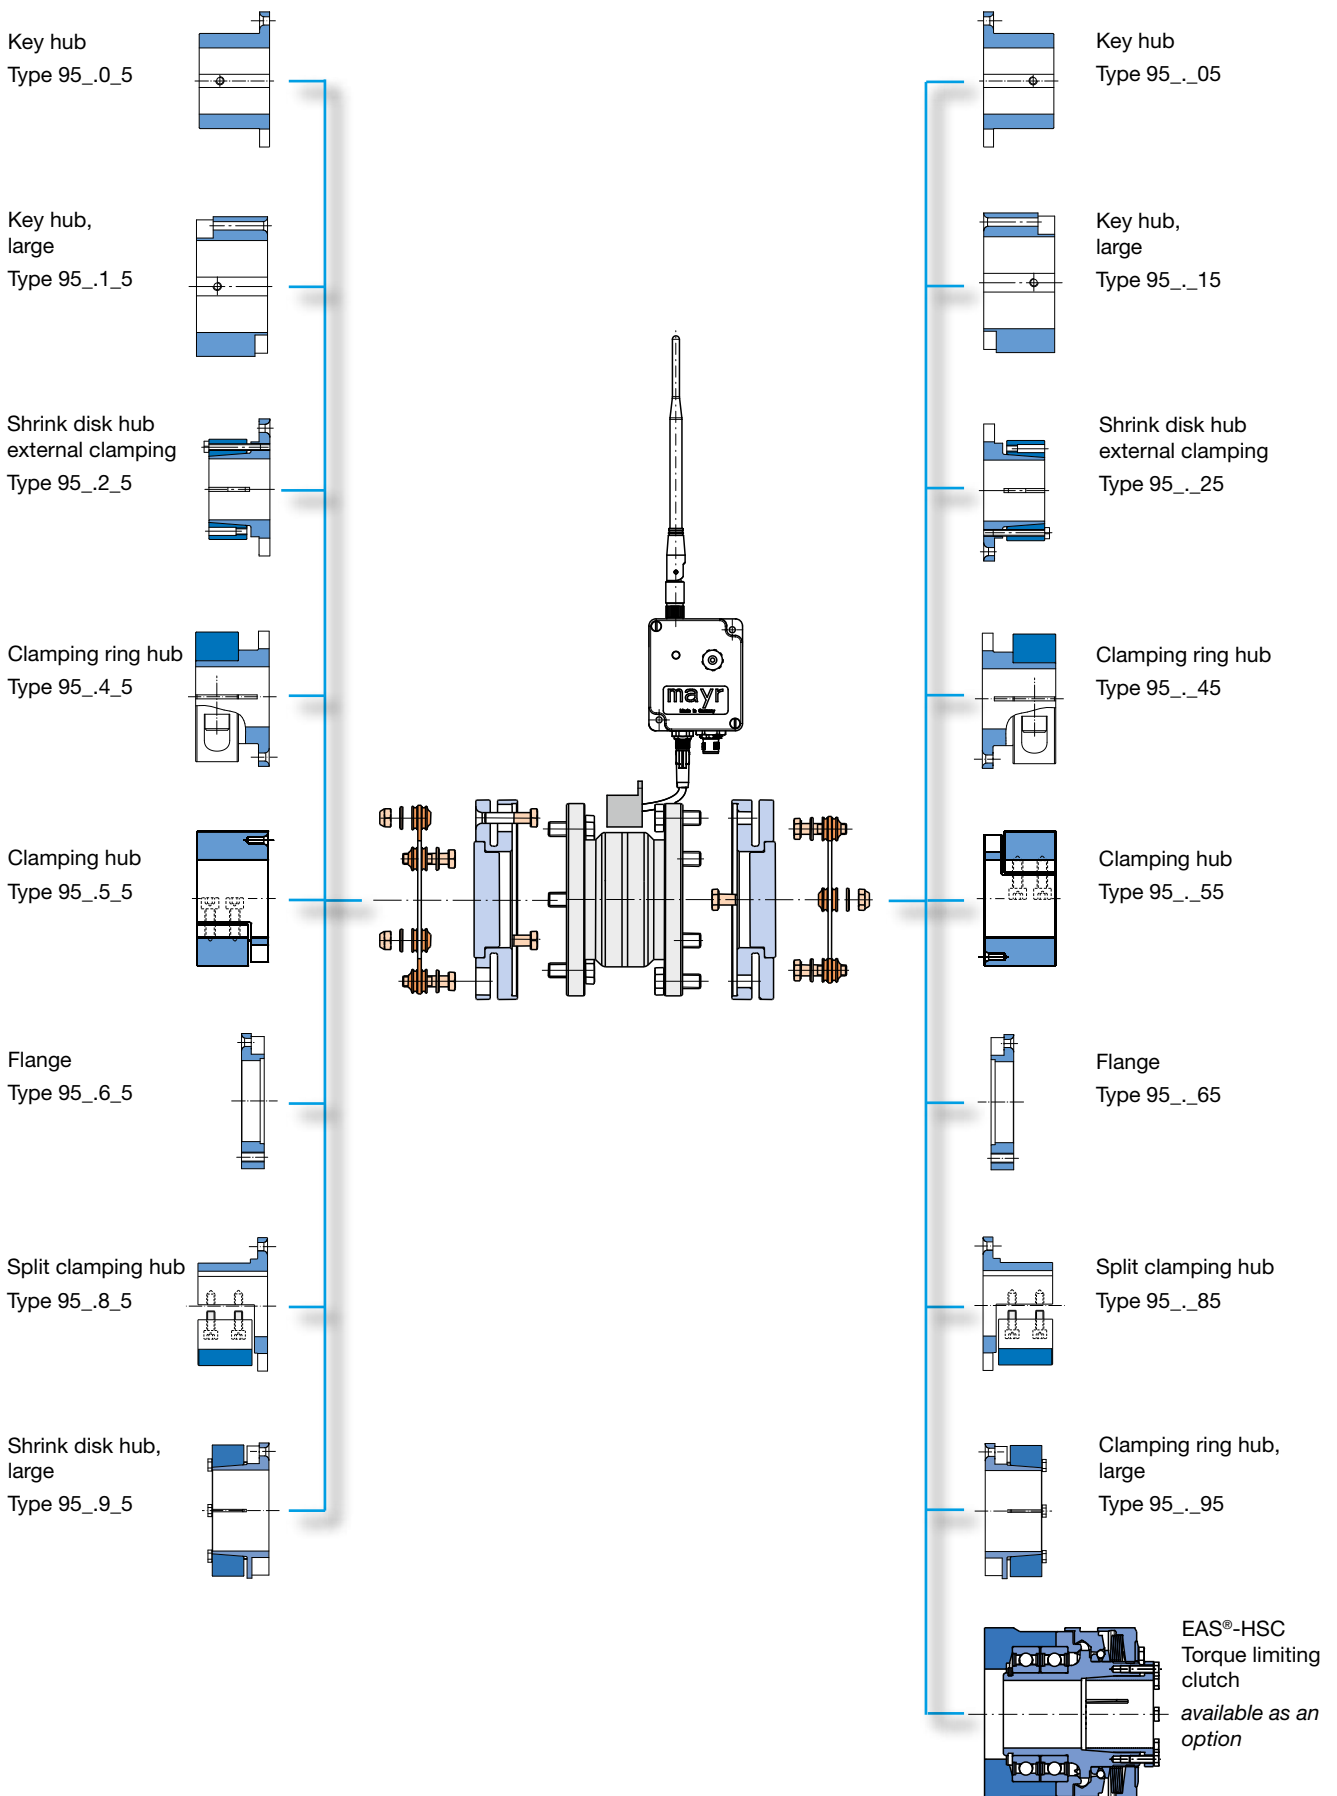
Key hub
Type 95_.0_5

Key hub, large
Type 95_.1_5

Shrink disk hub external clamping
Type 95_.2_5

Clamping ring hub
Type 95_.4_5

Clamping hub
Type 95_.5_5

Flange
Type 95_.6_5

Split clamping hub
Type 95_.8_5

Shrink disk hub, large
Type 95_.9_5

mayr

Key hub
Type 95_._05

Key hub, large
Type 95_._15

Shrink disk hub external clamping
Type 95_._25

Clamping ring hub
Type 95_._45

Clamping hub
Type 95_._55

Flange
Type 95_._65

Split clamping hub
Type 95_._85

Clamping ring hub, large
Type 95_._95

EAS®-HSC Torque limiting clutch
available as an option